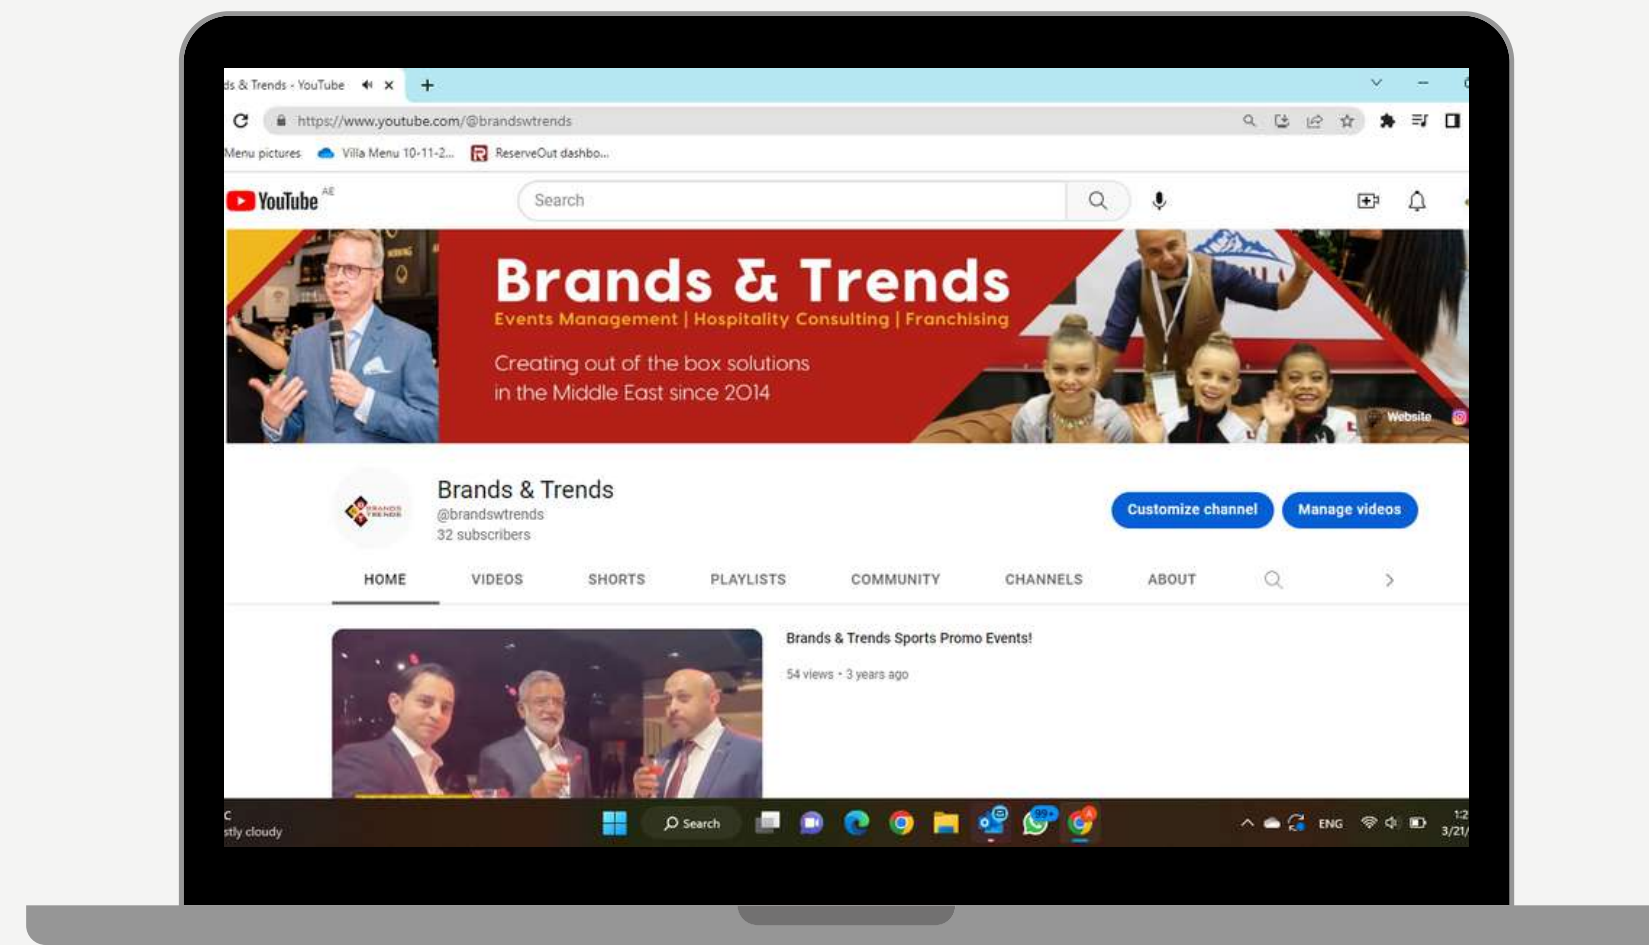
ds & Trends - YouTube ×
+

https://www.youtube.com/@brandswtrends

Menu pictures Villa Menu 10-11-2... ReserveOut dashbo...

YouTube AE

Search

Brands & Trends
Events Management | Hospitality Consulting | Franchising

Creating out of the box solutions in the Middle East since 2014

Website

Brands & Trends
@brandswtrends
32 subscribers

Customize channel Manage videos

HOME VIDEOS SHORTS PLAYLISTS COMMUNITY CHANNELS ABOUT

Brands & Trends Sports Promo Events!

54 views • 3 years ago

C
stly cloudy

Search

ENG

1:2
3/21/